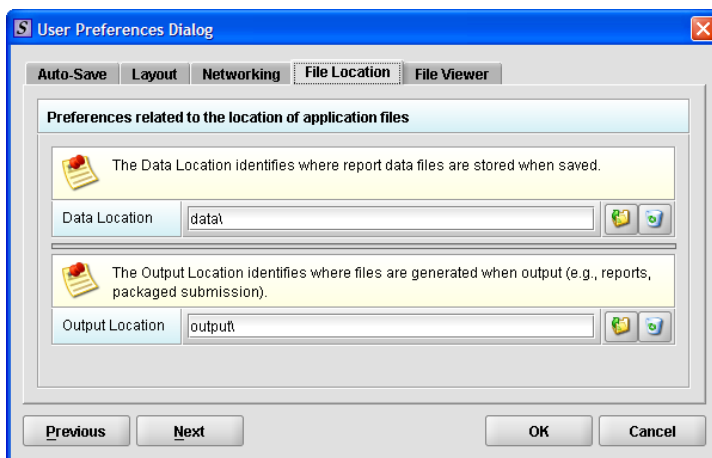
S User Preferences Dialog

Auto-Save | Layout | Networking | File Location | File Viewer

Preferences related to the location of application files

The Data Location identifies where report data files are stored when saved.

Data Location | data\

The Output Location identifies where files are generated when output (e.g., reports, packaged submission).

Output Location | output\

Previous | Next | OK | Cancel